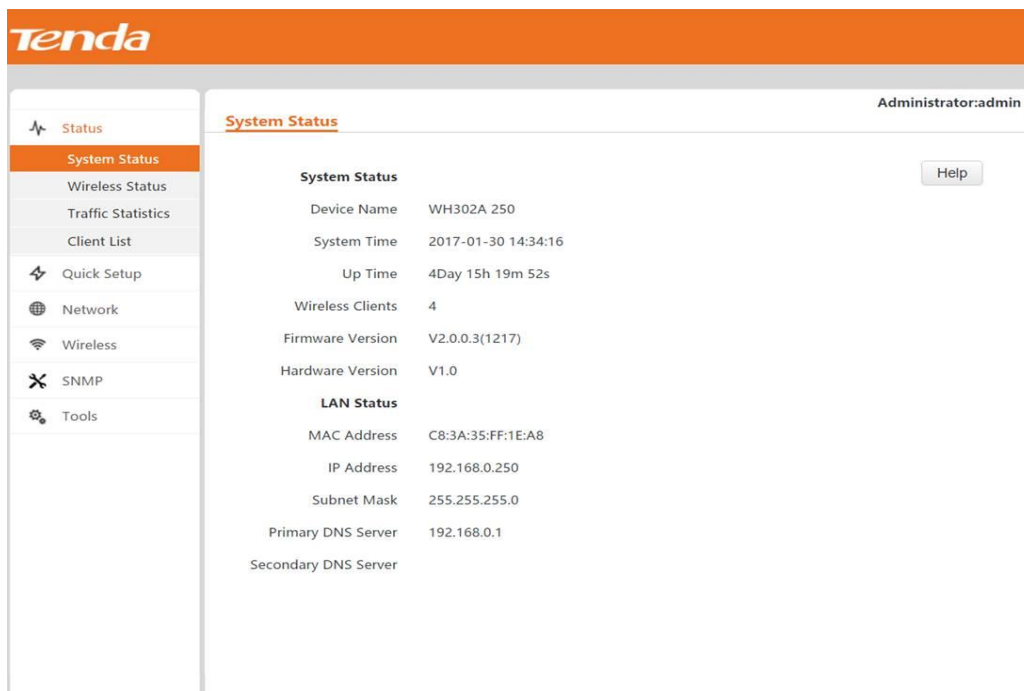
Tenda

Administrator:admin

Status
System Status
Wireless Status
Traffic Statistics
Client List
Quick Setup
Network
Wireless
SNMP
Tools

System Status

Help

System Status
Device Name WH302A 250
System Time 2017-01-30 14:34:16
Up Time 4Day 15h 19m 52s
Wireless Clients 4
Firmware Version V2.0.0.3(1217)
Hardware Version V1.0
LAN Status
MAC Address C8:3A:35:FF:1E:A8
IP Address 192.168.0.250
Subnet Mask 255.255.255.0
Primary DNS Server 192.168.0.1
Secondary DNS Server